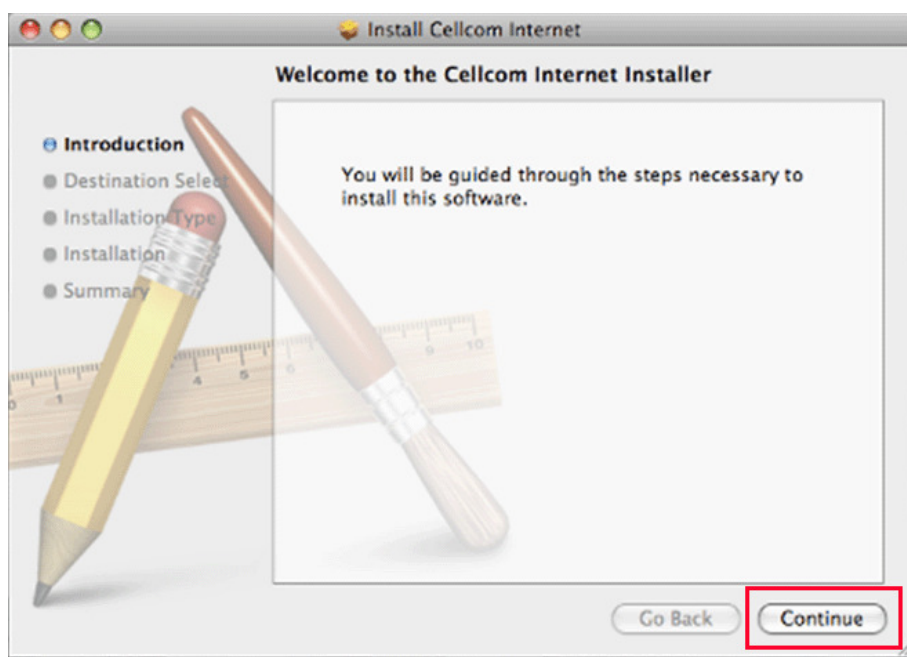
Install Cellcom Internet

Welcome to the Cellcom Internet Installer

Introduction
Destination Select
Installation Type
Installation
Summary

You will be guided through the steps necessary to install this software.

Go Back
Continue